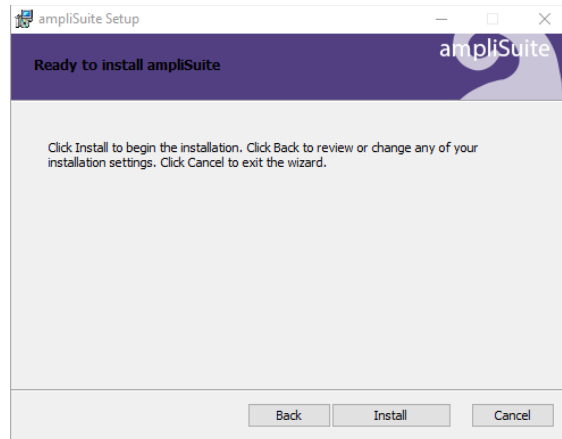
ampliSuite Setup

Ready to install ampliSuite

ampliSuite

Click Install to begin the installation. Click Back to review or change any of your installation settings. Click Cancel to exit the wizard.

Back Install Cancel